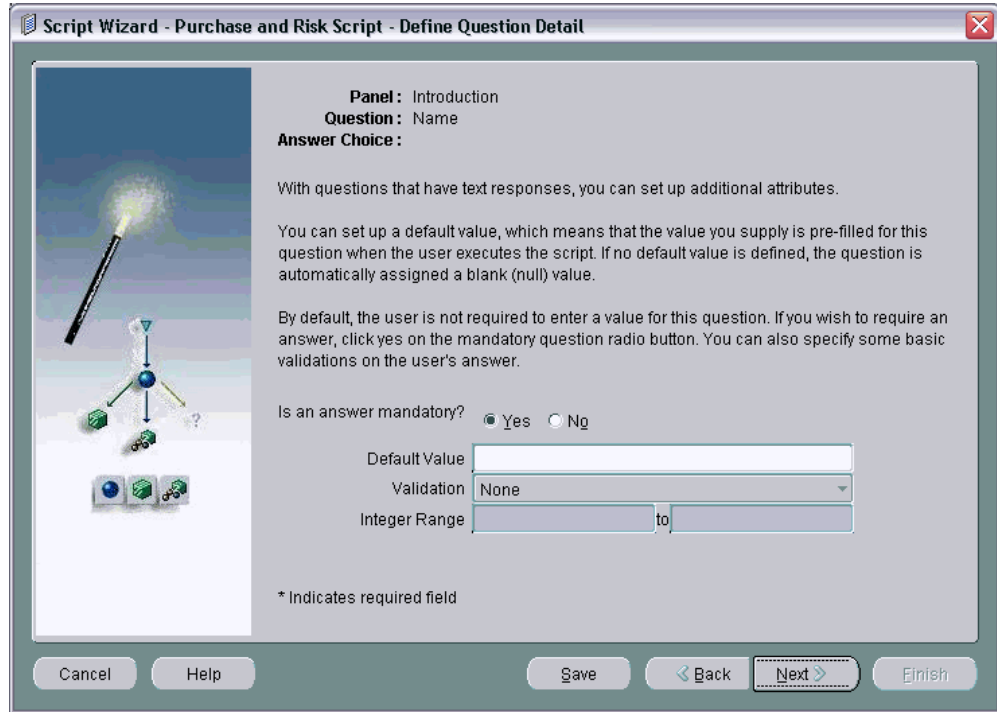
Script Wizard - Purchase and Risk Script - Define Question Detail

Panel : Introduction
Question : Name
Answer Choice :

With questions that have text responses, you can set up additional attributes.

You can set up a default value, which means that the value you supply is pre-filled for this question when the user executes the script. If no default value is defined, the question is automatically assigned a blank (null) value.

By default, the user is not required to enter a value for this question. If you wish to require an answer, click yes on the mandatory question radio button. You can also specify some basic validations on the user's answer.

Is an answer mandatory? Yes No

Default Value
Validation None
Integer Range to

* Indicates required field

Cancel Help Save < Back Next > Finish